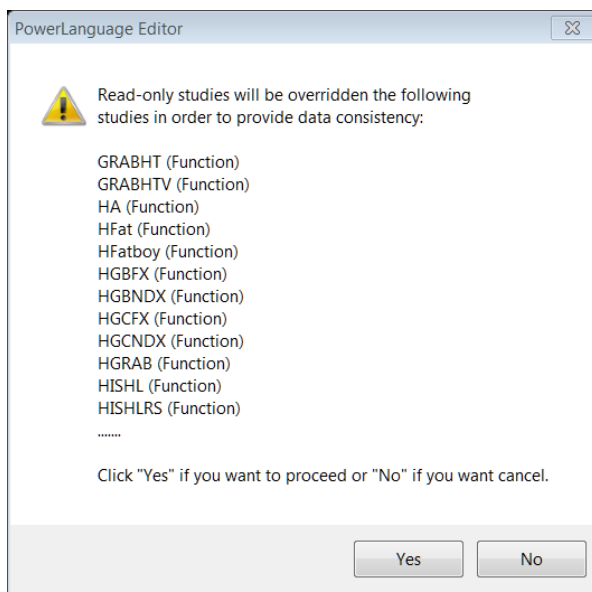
PowerLanguage Editor

Read-only studies will be overridden the following studies in order to provide data consistency:

GRABHT (Function)
GRABHTV (Function)
HA (Function)
HFat (Function)
HFatboy (Function)
HGBFX (Function)
HGBNDX (Function)
HGCFX (Function)
HGCNDX (Function)
HGRAB (Function)
HISHL (Function)
HISHLRS (Function)
.......

Click "Yes" if you want to proceed or "No" if you want cancel.

Yes
No